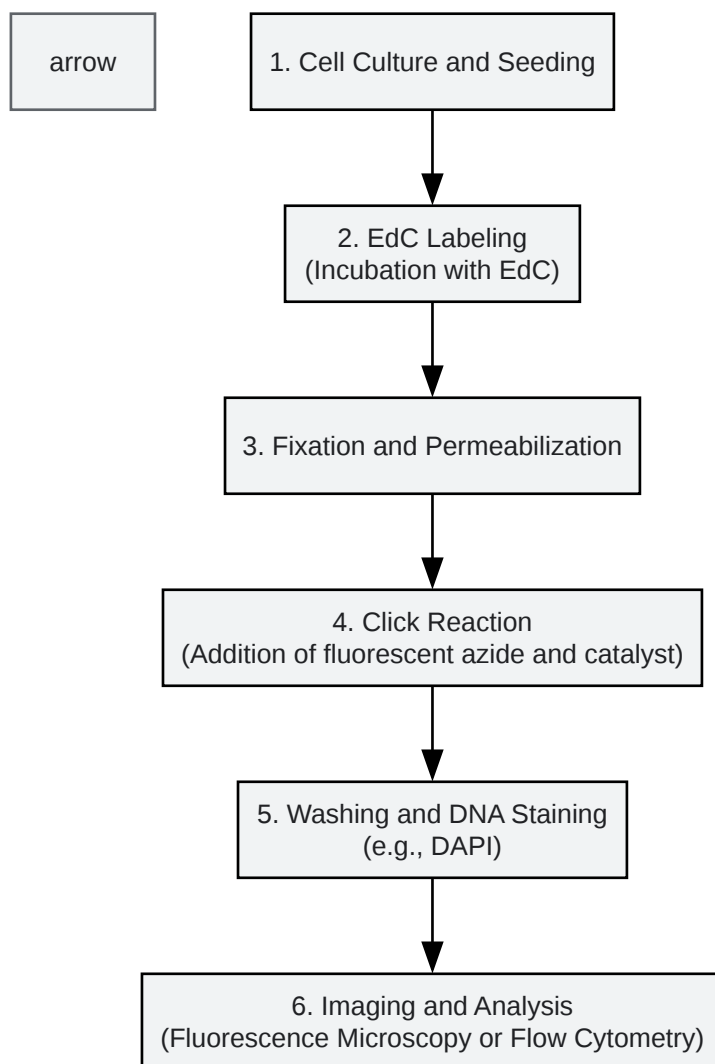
arrow

1. Cell Culture and Seeding

2. EdC Labeling
(Incubation with EdC)

3. Fixation and Permeabilization

4. Click Reaction
(Addition of fluorescent azide and catalyst)

5. Washing and DNA Staining
(e.g., DAPI)

6. Imaging and Analysis
(Fluorescence Microscopy or Flow Cytometry)